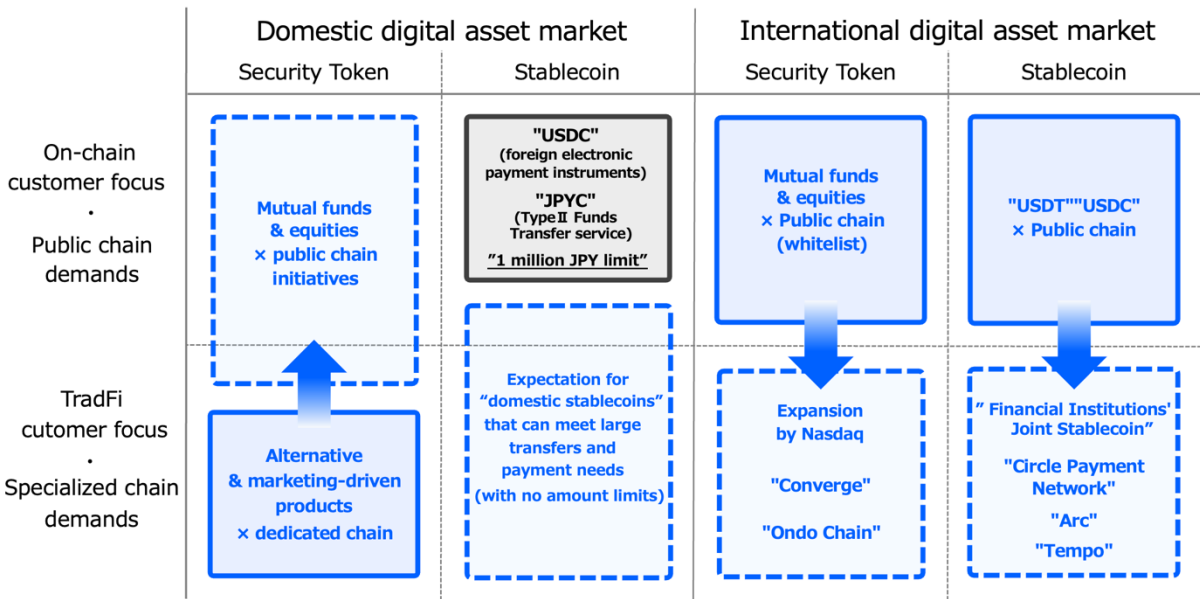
| | Domestic digital asset market | | International digital asset market | |
|---|---|---|---|---|
| | Security Token | Stablecoin | Security Token | Stablecoin |
| On-chain customer focus · Public chain demands | Mutual funds & equities × public chain initiatives | "USDC" (foreign electronic payment instruments) "JPYC" (TypeⅡ Funds Transfer service) ”1 million JPY limit” | Mutual funds & equities × Public chain (whitelist) | "USDT""USDC" × Public chain |
| TradFi cutomer focus · Specialized chain demands | Alternative & marketing-driven products × dedicated chain | Expectation for “domestic stablecoins” that can meet large transfers and payment needs (with no amount limits) | Expansion by Nasdaq "Converge" "Ondo Chain" | ” Financial Institutions' Joint Stablecoin” "Circle Payment Network" "Arc" "Tempo" |